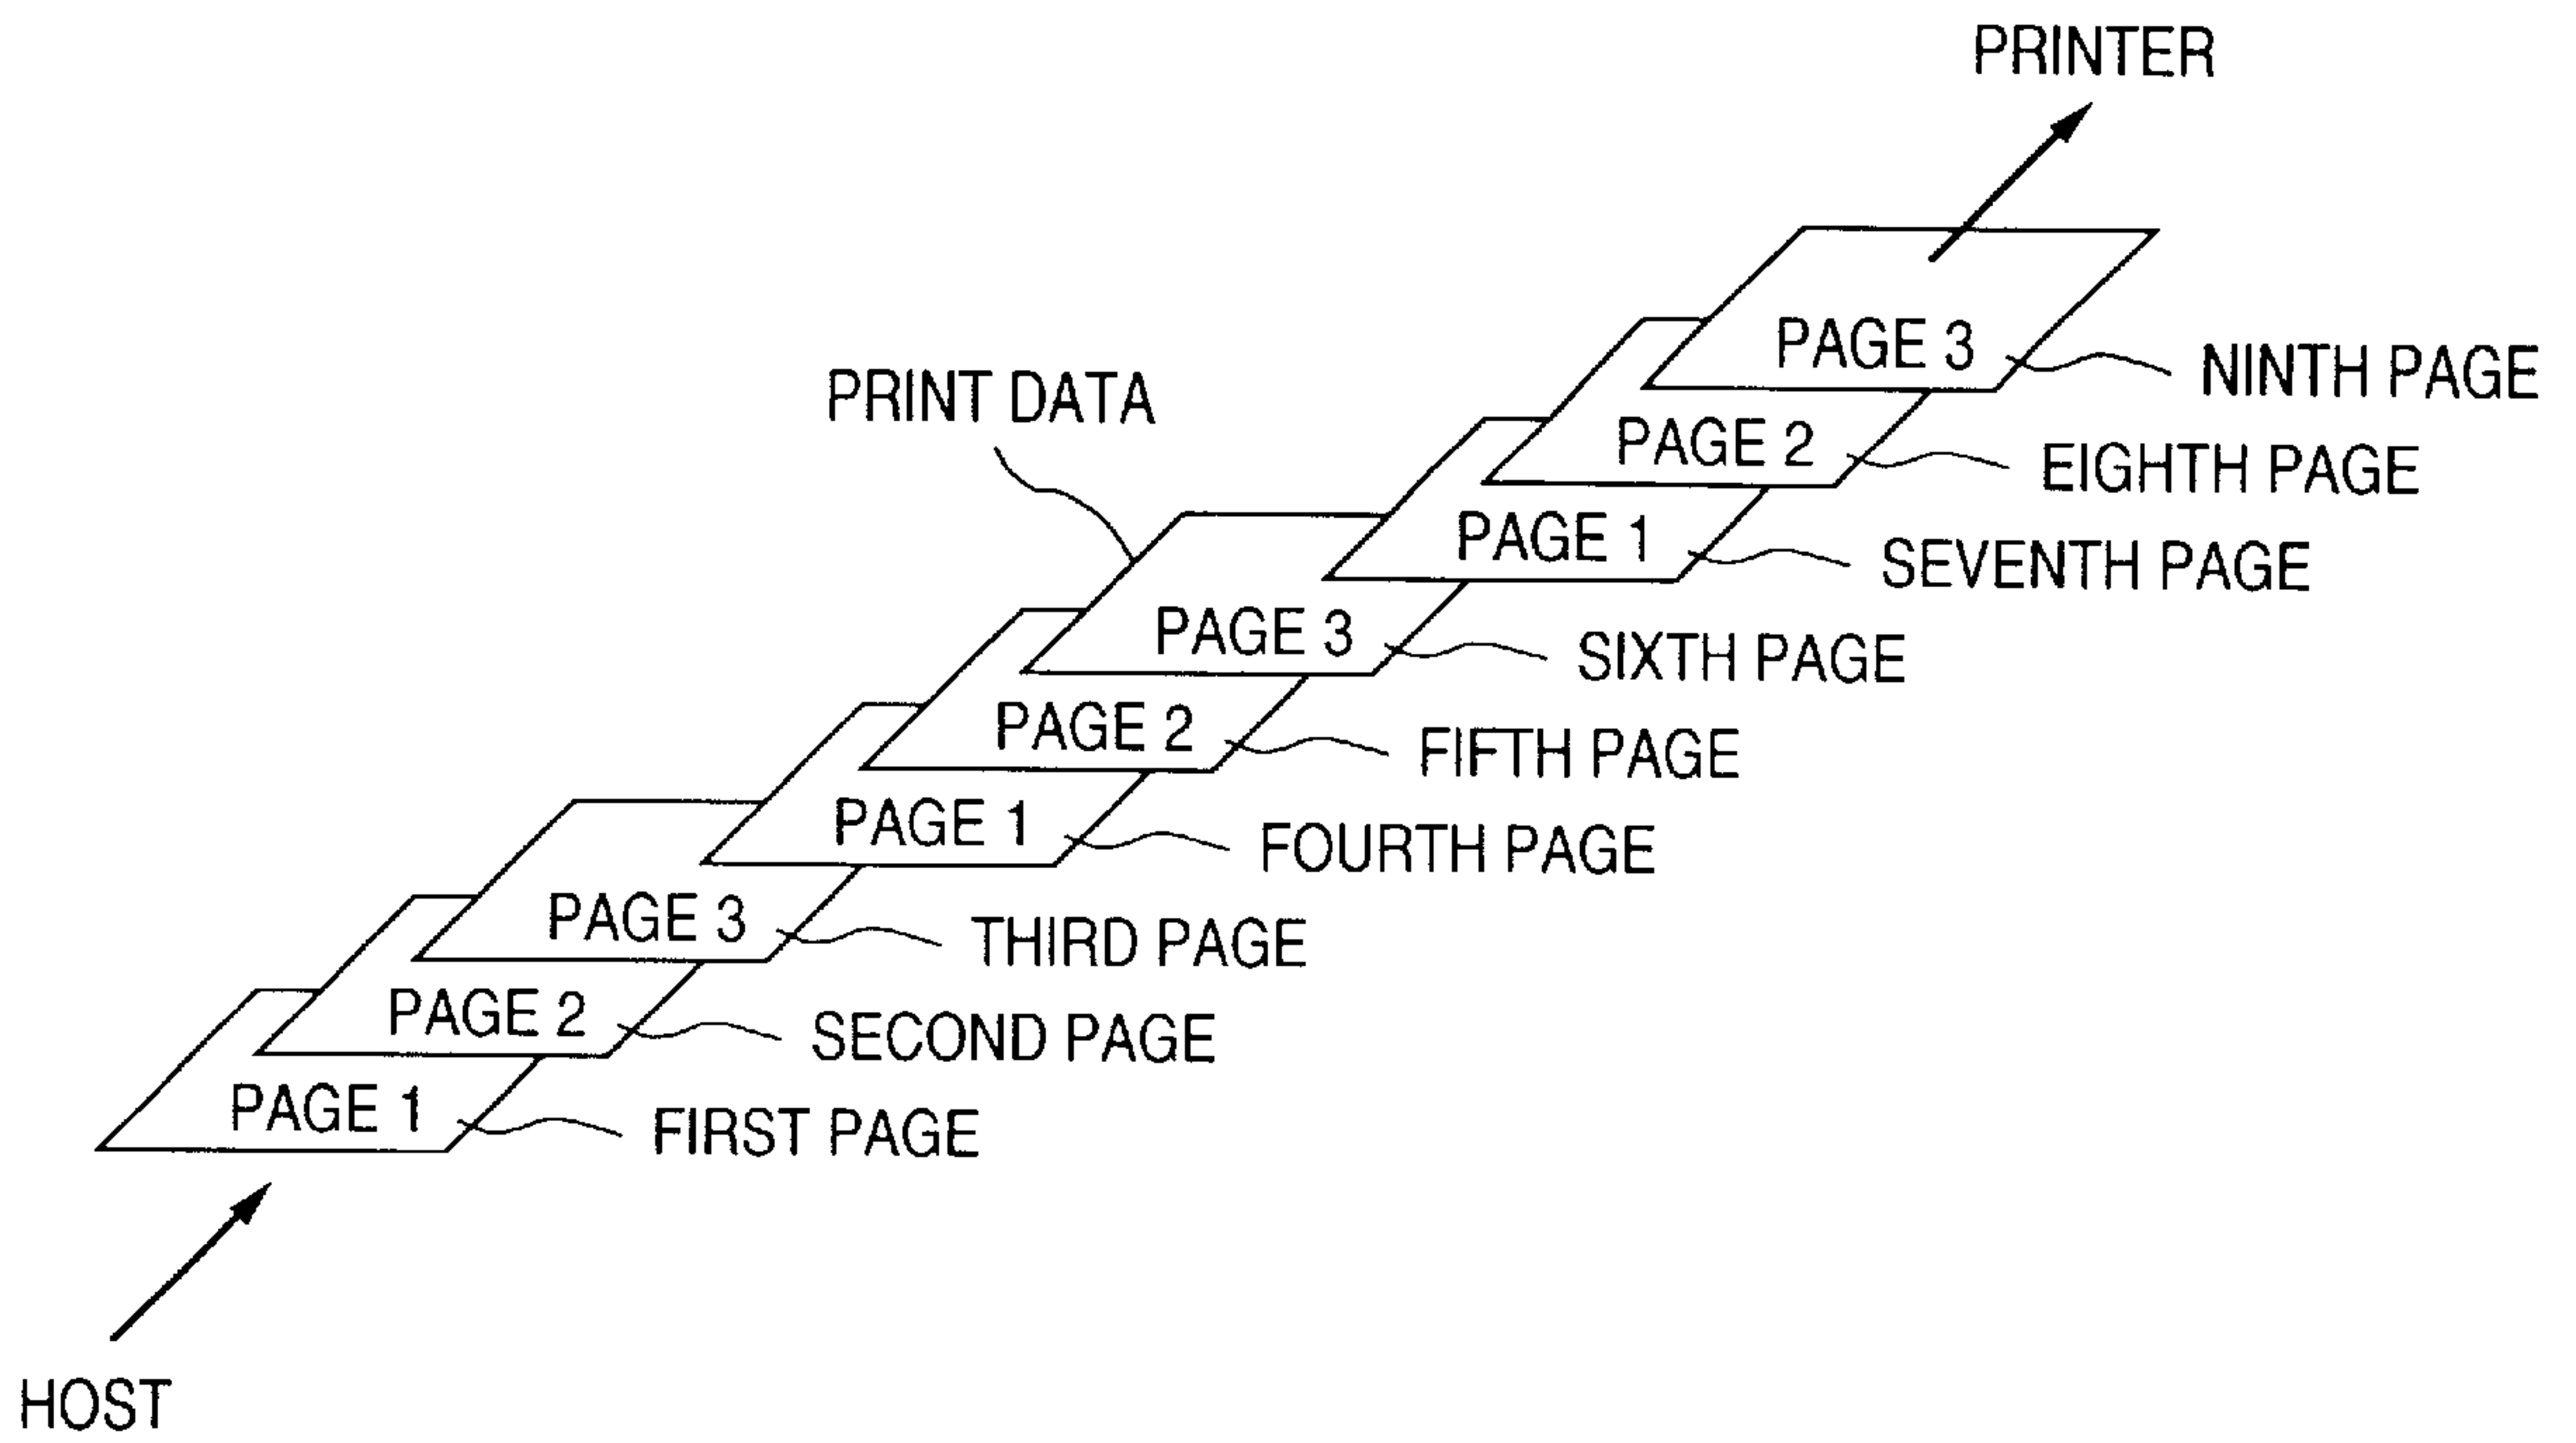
PRINTER

PRINT DATA

PAGE 3 NINTH PAGE

PAGE 2 EIGHTH PAGE

PAGE 1 SEVENTH PAGE

PAGE 3 SIXTH PAGE

PAGE 2 FIFTH PAGE

PAGE 1 FOURTH PAGE

PAGE 3 THIRD PAGE

PAGE 2 SECOND PAGE

PAGE 1 FIRST PAGE

HOST